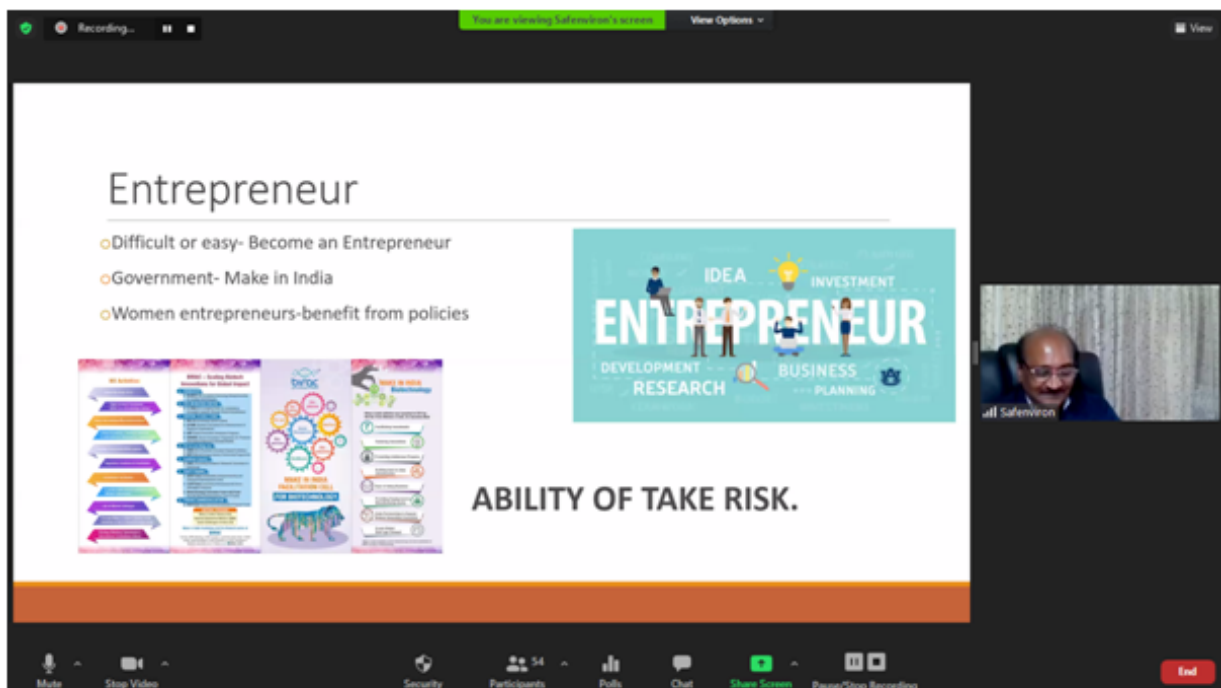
Recording...

You are viewing Safenviron's screen

View Options

View

Entrepreneur

Difficult or easy- Become an Entrepreneur

Government- Make in India

Women entrepreneurs-benefit from policies

IDEA

INVESTMENT

ENTREPRENEUR

DEVELOPMENT

BUSINESS

RESEARCH

PLANNING

BIRAC – Scaling Biotech Innovations for Global Impact

birac

MAKE IN INDIA FACILITATION CELL FOR BIOTECHNOLOGY

MAKE IN INDIA Biotechnology

ABILITY OF TAKE RISK.

Safenviron

Mute

Stop Video

Security

Participants 54

Polls

Chat

Share Screen

Pause/Stop Recording

End